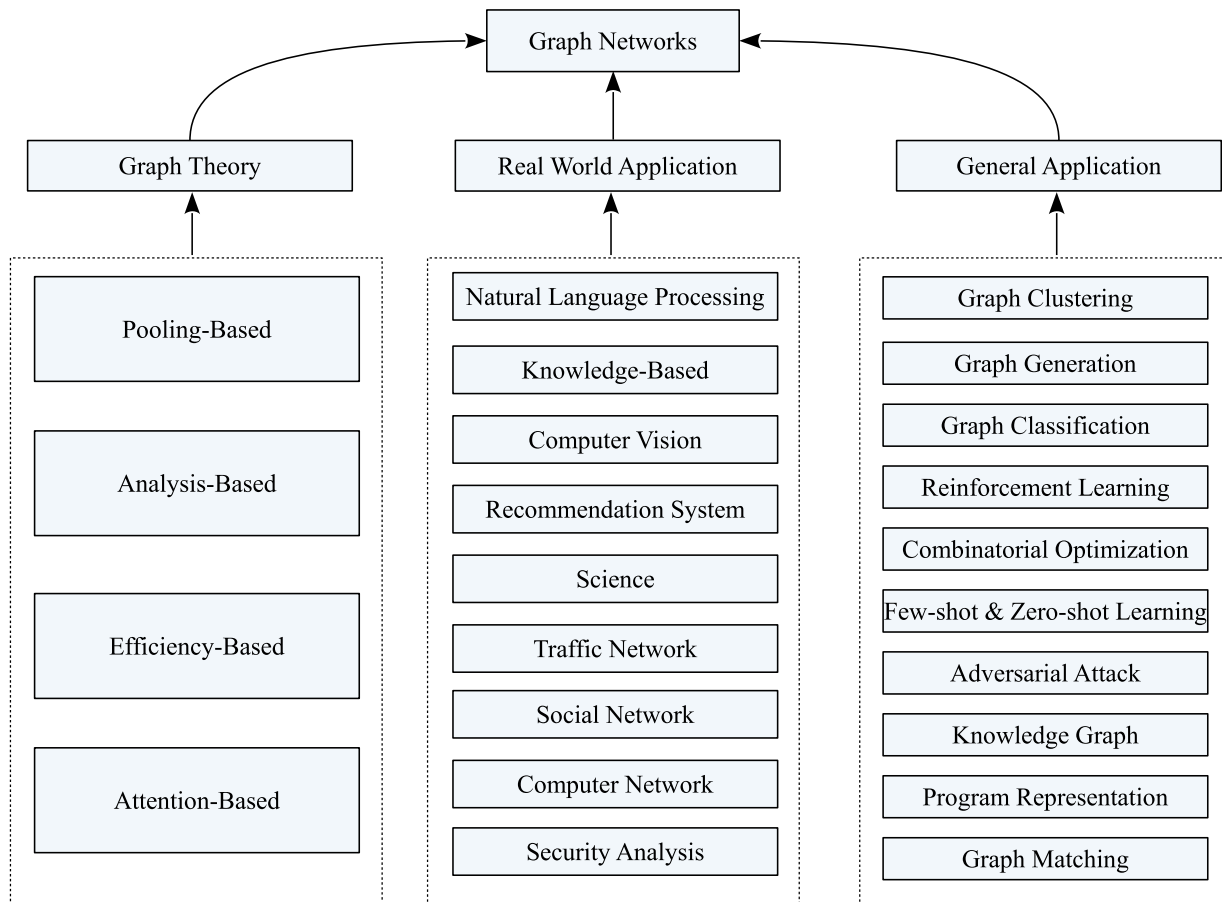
Graph Networks

Graph Theory

Real World Application

General Application

Pooling-Based

Analysis-Based

Efficiency-Based

Attention-Based

Natural Language Processing

Knowledge-Based

Computer Vision

Recommendation System

Science

Traffic Network

Social Network

Computer Network

Security Analysis

Graph Clustering

Graph Generation

Graph Classification

Reinforcement Learning

Combinatorial Optimization

Few-shot & Zero-shot Learning

Adversarial Attack

Knowledge Graph

Program Representation

Graph Matching